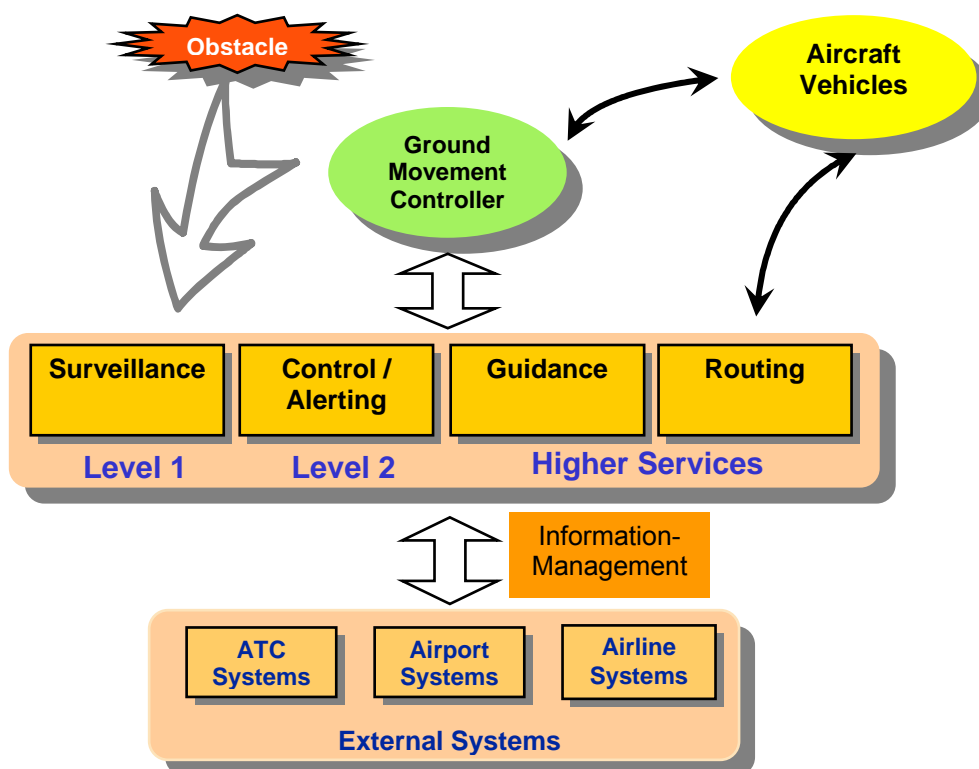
Obstacle

Aircraft Vehicles

Ground Movement Controller

Surveillance

Control / Alerting

Guidance

Routing

Level 1

Level 2

Higher Services

Information-Management

ATC Systems

Airport Systems

Airline Systems

External Systems